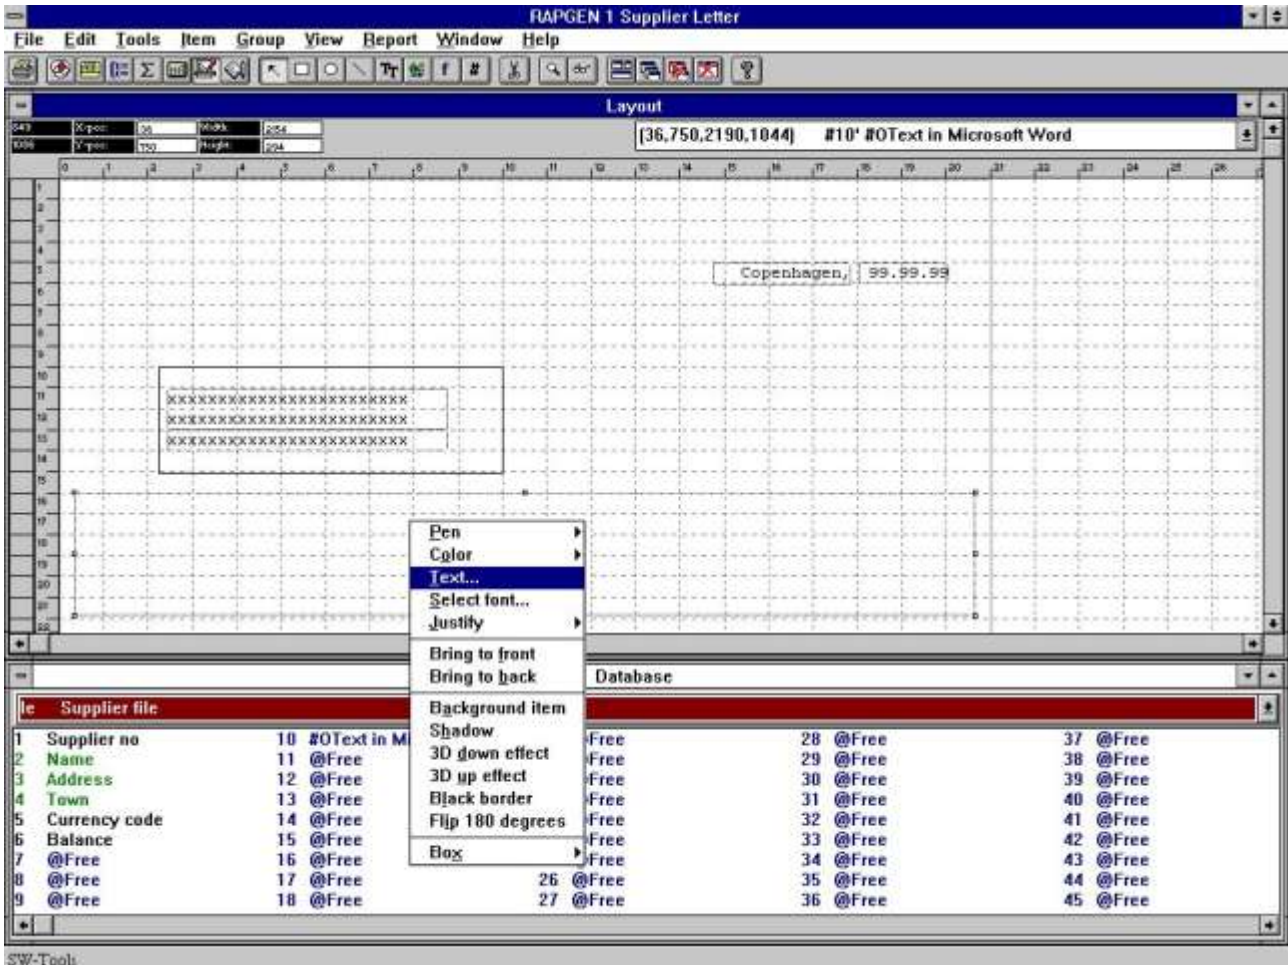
RAPGEN 1 Supplier Letter

File Edit Tools Item Group View Report Window Help

Layout

Xpos: 36 Width: 2154
Ypos: 750 Height: 294

(36,750,2190,1044) #10' #OText in Microsoft Word

Copenhagen, 99.99.99

XXXXXXXXXXXXXXXXXXXXXXXXX
XXXXXXXXXXXXXXXXXXXXXXXXX
XXXXXXXXXXXXXXXXXXXXXXXXX

Pen
Color
Text...
Select font...
Justify
Bring to front
Bring to back
Background item
Shadow
3D down effect
3D up effect
Black border
Flip 180 degrees
Box

Database

le Supplier file

| | | | | | | | | |
|---|---|---|---|---|---|---|---|---|
| 1 | Supplier no | 10 | #OText in Mi | Free | 28 | @Free | 37 | @Free |
| 2 | Name | 11 | @Free | Free | 29 | @Free | 38 | @Free |
| 3 | Address | 12 | @Free | Free | 30 | @Free | 39 | @Free |
| 4 | Town | 13 | @Free | Free | 31 | @Free | 40 | @Free |
| 5 | Currency code | 14 | @Free | Free | 32 | @Free | 41 | @Free |
| 6 | Balance | 15 | @Free | Free | 33 | @Free | 42 | @Free |
| 7 | @Free | 16 | @Free | Free | 34 | @Free | 43 | @Free |
| 8 | @Free | 17 | @Free | 26 @Free | 35 | @Free | 44 | @Free |
| 9 | @Free | 18 | @Free | 27 @Free | 36 | @Free | 45 | @Free |

SW-Tools